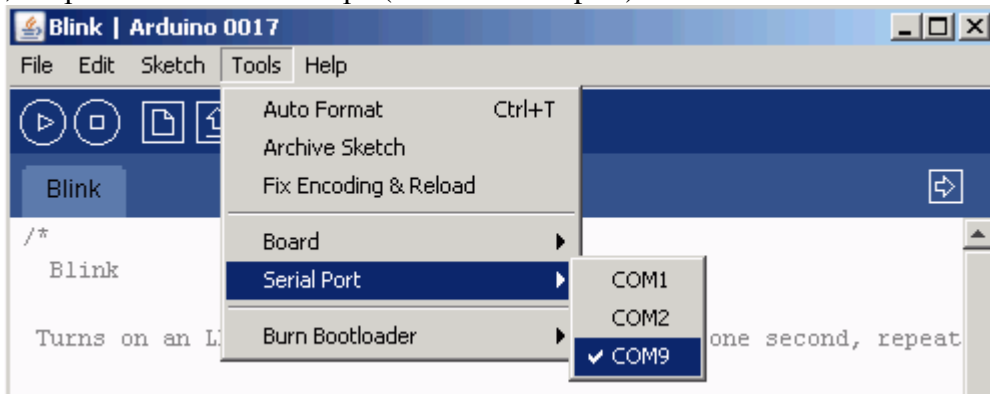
Blink | Arduino 0017

File Edit Sketch Tools Help

Auto Format Ctrl+T
Archive Sketch
Fix Encoding & Reload

Board
Serial Port
Burn Bootloader

COM1
COM2
✔ COM9

Blink

/*
Blink

Turns on an L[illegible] one second, repeat